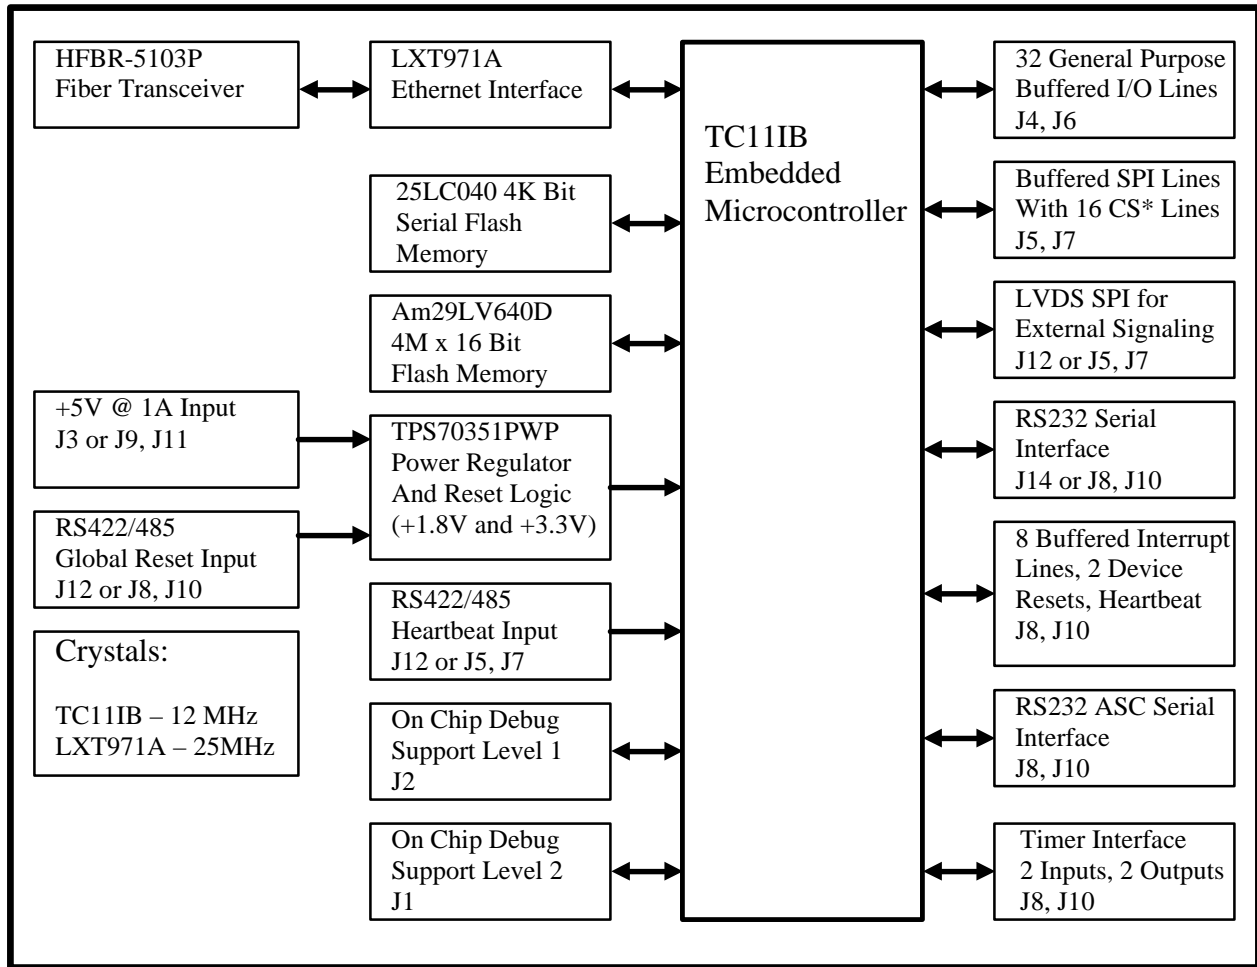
HFBR-5103P
Fiber Transceiver

LXT971A
Ethernet Interface

TC11IB
Embedded
Microcontroller

32 General Purpose
Buffered I/O Lines
J4, J6

25LC040 4K Bit
Serial Flash
Memory

Buffered SPI Lines
With 16 CS* Lines
J5, J7

Am29LV640D
4M x 16 Bit
Flash Memory

LVDS SPI for
External Signaling
J12 or J5, J7

+5V @ 1A Input
J3 or J9, J11

TPS70351PWP
Power Regulator
And Reset Logic
(+1.8V and +3.3V)

RS232 Serial
Interface
J14 or J8, J10

RS422/485
Global Reset Input
J12 or J8, J10

8 Buffered Interrupt
Lines, 2 Device
Resets, Heartbeat
J8, J10

RS422/485
Heartbeat Input
J12 or J5, J7

Crystals:

TC11IB – 12 MHz
LXT971A – 25MHz

On Chip Debug
Support Level 1
J2

RS232 ASC Serial
Interface
J8, J10

On Chip Debug
Support Level 2
J1

Timer Interface
2 Inputs, 2 Outputs
J8, J10